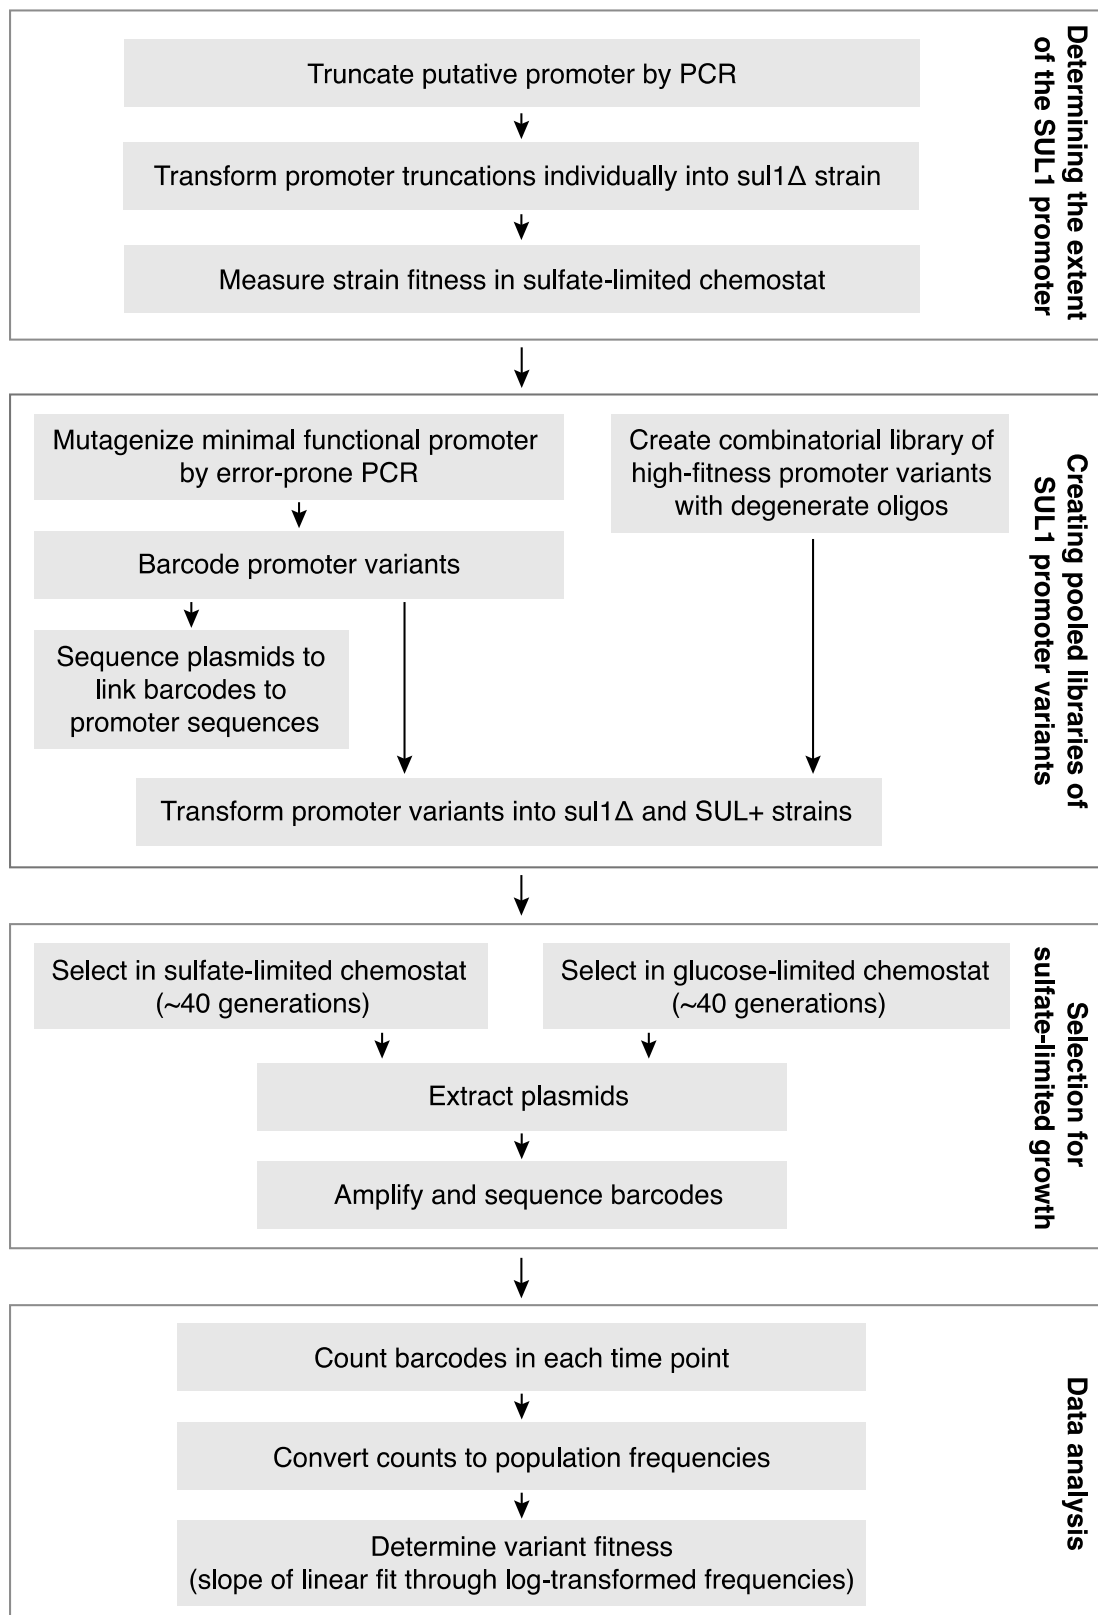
Determining the extent of the SUL1 promoter

Truncate putative promoter by PCR

Transform promoter truncations individually into sul1Δ strain

Measure strain fitness in sulfate-limited chemostat

Creating pooled libraries of SUL1 promoter variants

Mutagenize minimal functional promoter by error-prone PCR

Barcode promoter variants

Sequence plasmids to link barcodes to promoter sequences

Create combinatorial library of high-fitness promoter variants with degenerate oligos

Transform promoter variants into sul1Δ and SUL+ strains

Selection for sulfate-limited growth

Select in sulfate-limited chemostat (~40 generations)

Select in glucose-limited chemostat (~40 generations)

Extract plasmids

Amplify and sequence barcodes

Data analysis

Count barcodes in each time point

Convert counts to population frequencies

Determine variant fitness (slope of linear fit through log-transformed frequencies)